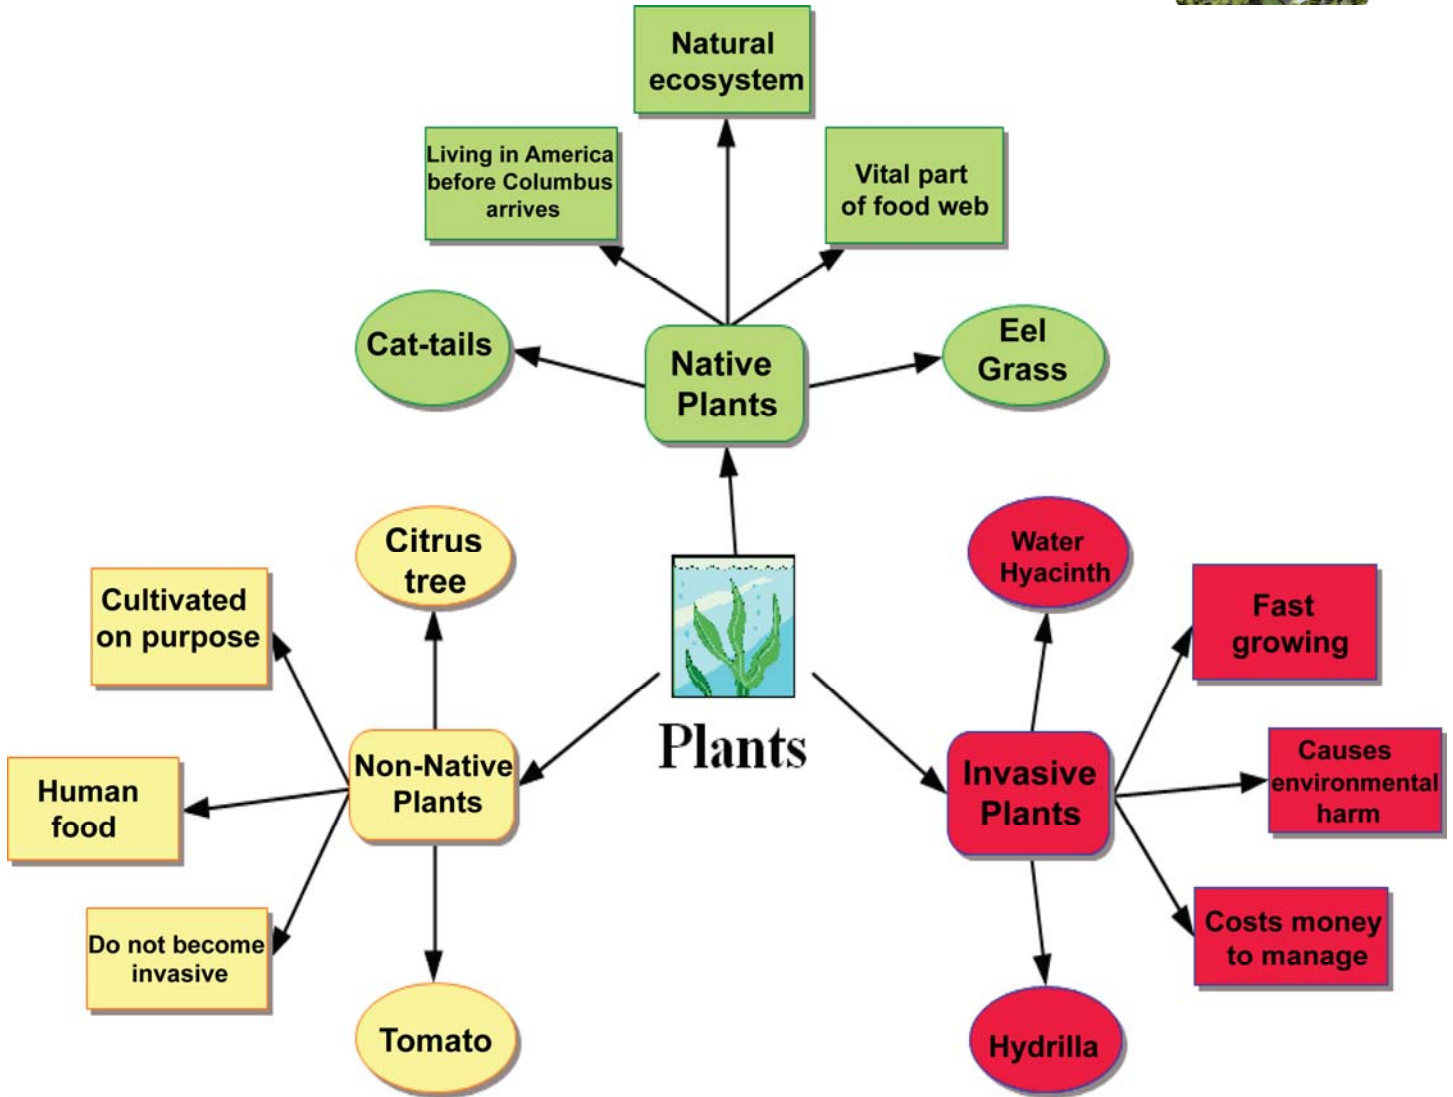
Natural ecosystem

Living in America before Columbus arrives

Vital part of food web

Cat-tails

Native Plants

Eel Grass

Citrus tree

Water Hyacinth

Cultivated on purpose

Fast growing

Plants

Human food

Non-Native Plants

Invasive Plants

Causes environmental harm

Do not become invasive

Costs money to manage

Tomato

Hydrilla